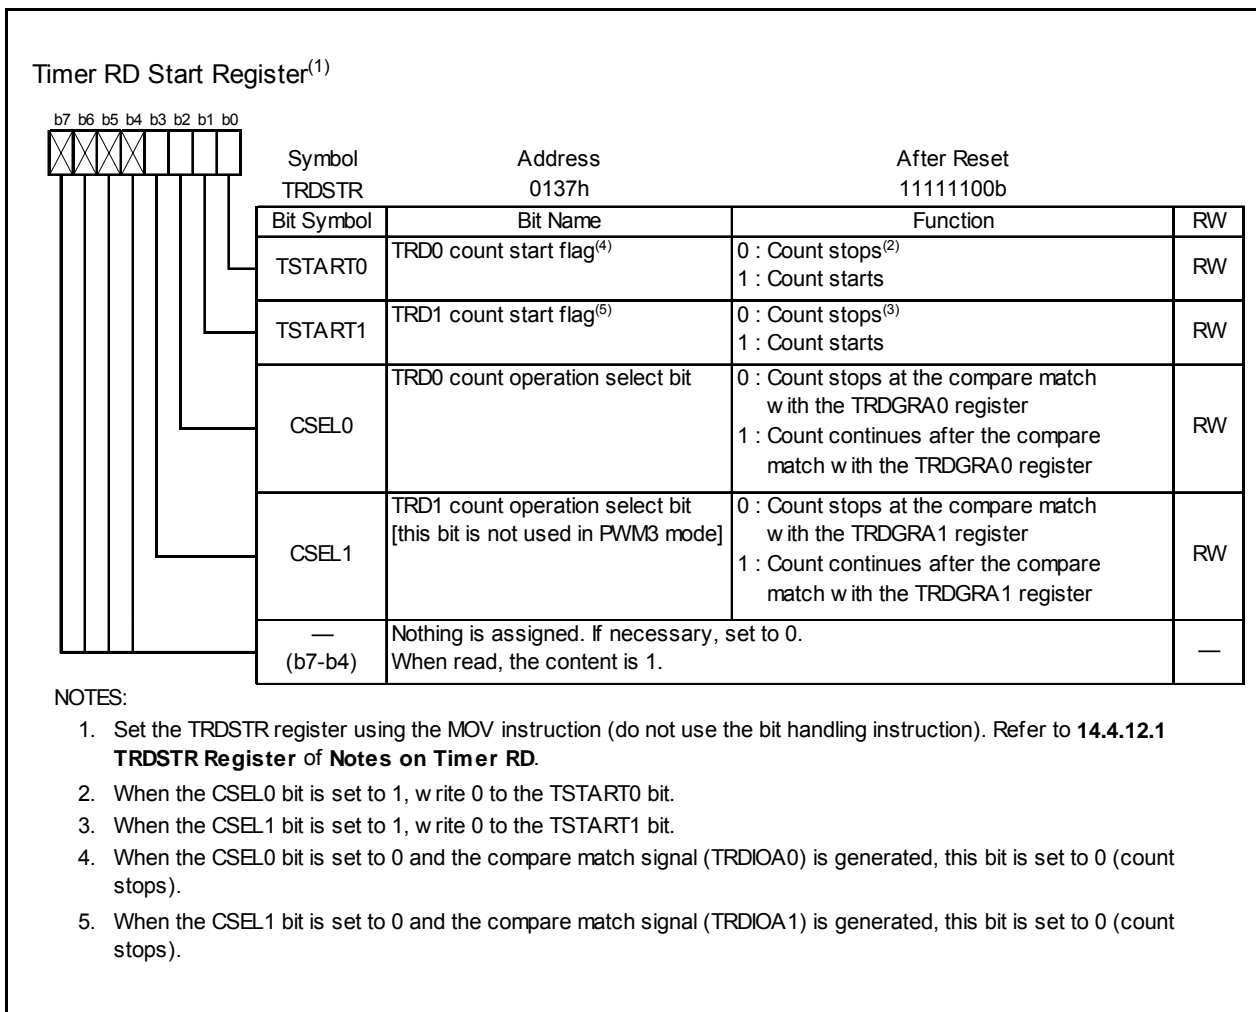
Timer RD Start Register$^{(1)}$

b7 b6 b5 b4 b3 b2 b1 b0

Symbol TRDSTR
Address 0137h
After Reset 11111100b

| Bit Symbol | Bit Name | Function | RW |
|---|---|---|---|
| TSTART0 | TRD0 count start flag$^{(4)}$ | 0 : Count stops$^{(2)}$ 1 : Count starts | RW |
| TSTART1 | TRD1 count start flag$^{(5)}$ | 0 : Count stops$^{(3)}$ 1 : Count starts | RW |
| CSEL0 | TRD0 count operation select bit | 0 : Count stops at the compare match with the TRDGRA0 register 1 : Count continues after the compare match with the TRDGRA0 register | RW |
| CSEL1 | TRD1 count operation select bit [this bit is not used in PWM3 mode] | 0 : Count stops at the compare match with the TRDGRA1 register 1 : Count continues after the compare match with the TRDGRA1 register | RW |
| — (b7-b4) | Nothing is assigned. If necessary, set to 0. When read, the content is 1. | | — |

NOTES:

1. Set the TRDSTR register using the MOV instruction (do not use the bit handling instruction). Refer to **14.4.12.1 TRDSTR Register** of **Notes on Timer RD**.

2. When the CSEL0 bit is set to 1, write 0 to the TSTART0 bit.

3. When the CSEL1 bit is set to 1, write 0 to the TSTART1 bit.

4. When the CSEL0 bit is set to 0 and the compare match signal (TRDIOA0) is generated, this bit is set to 0 (count stops).

5. When the CSEL1 bit is set to 0 and the compare match signal (TRDIOA1) is generated, this bit is set to 0 (count stops).